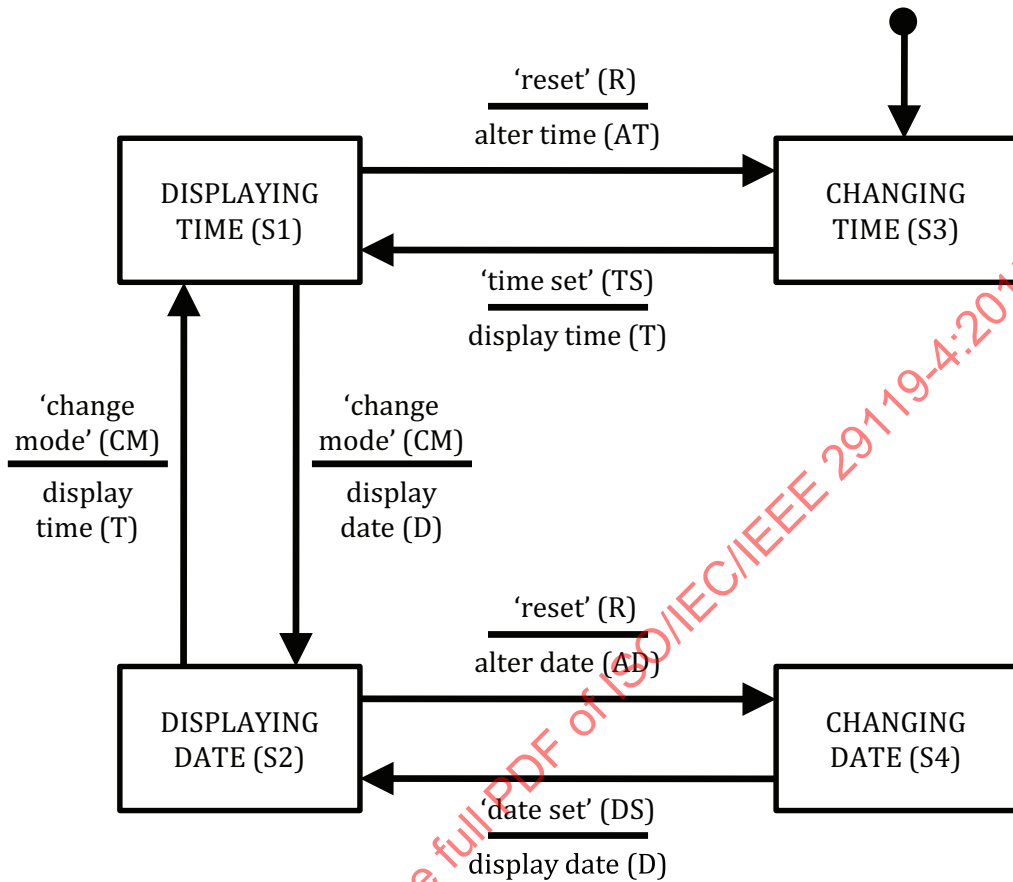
'reset' (R)
alter time (AT)

DISPLAYING TIME (S1)

CHANGING TIME (S3)

'time set' (TS)
display time (T)

'change mode' (CM)
display time (T)

'change mode' (CM)
display date (D)

'reset' (R)
alter date (AD)

DISPLAYING DATE (S2)

CHANGING DATE (S4)

'date set' (DS)
display date (D)

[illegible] full PDF of ISO/IEC/IEEE 29119-4:201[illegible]